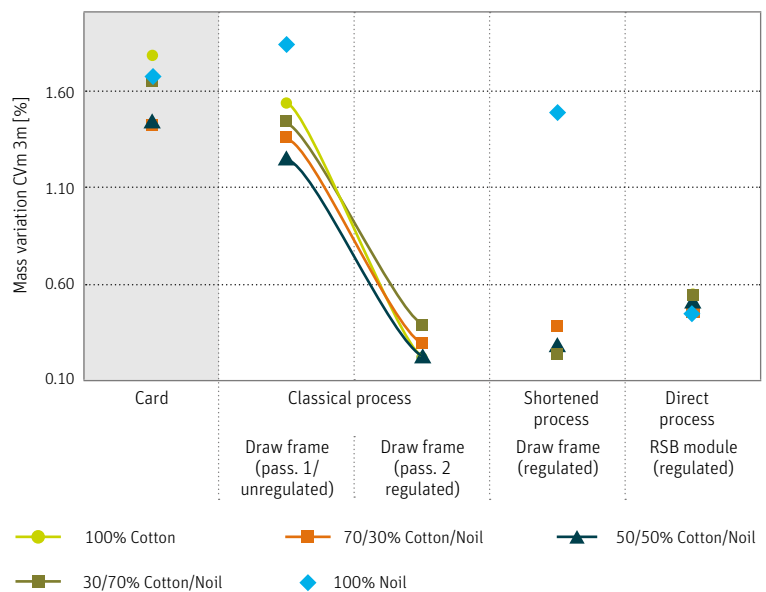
Mass variation CVm 3m [%]

1.60
1.10
0.60
0.10

Card

Classical process

Draw frame (pass. 1/ unregulated)

Draw frame (pass. 2 regulated)

Shortened process

Draw frame (regulated)

Direct process

RSB module (regulated)

100% Cotton
70/30% Cotton/Noil
50/50% Cotton/Noil
30/70% Cotton/Noil
100% Noil